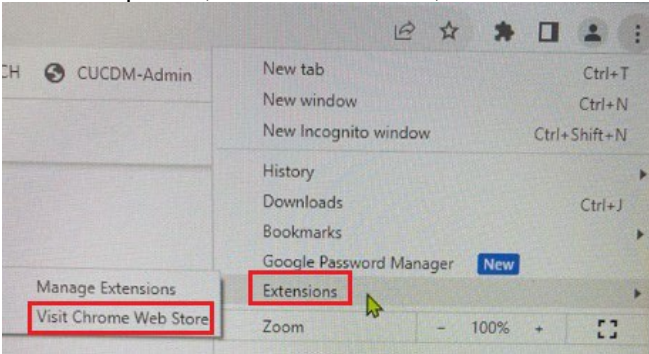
CH CUCDM-Admin

New tab Ctrl+T
New window Ctrl+N
New Incognito window Ctrl+Shift+N
History
Downloads Ctrl+J
Bookmarks
Google Password Manager New
Extensions
Zoom - 100% +

Manage Extensions
Visit Chrome Web Store